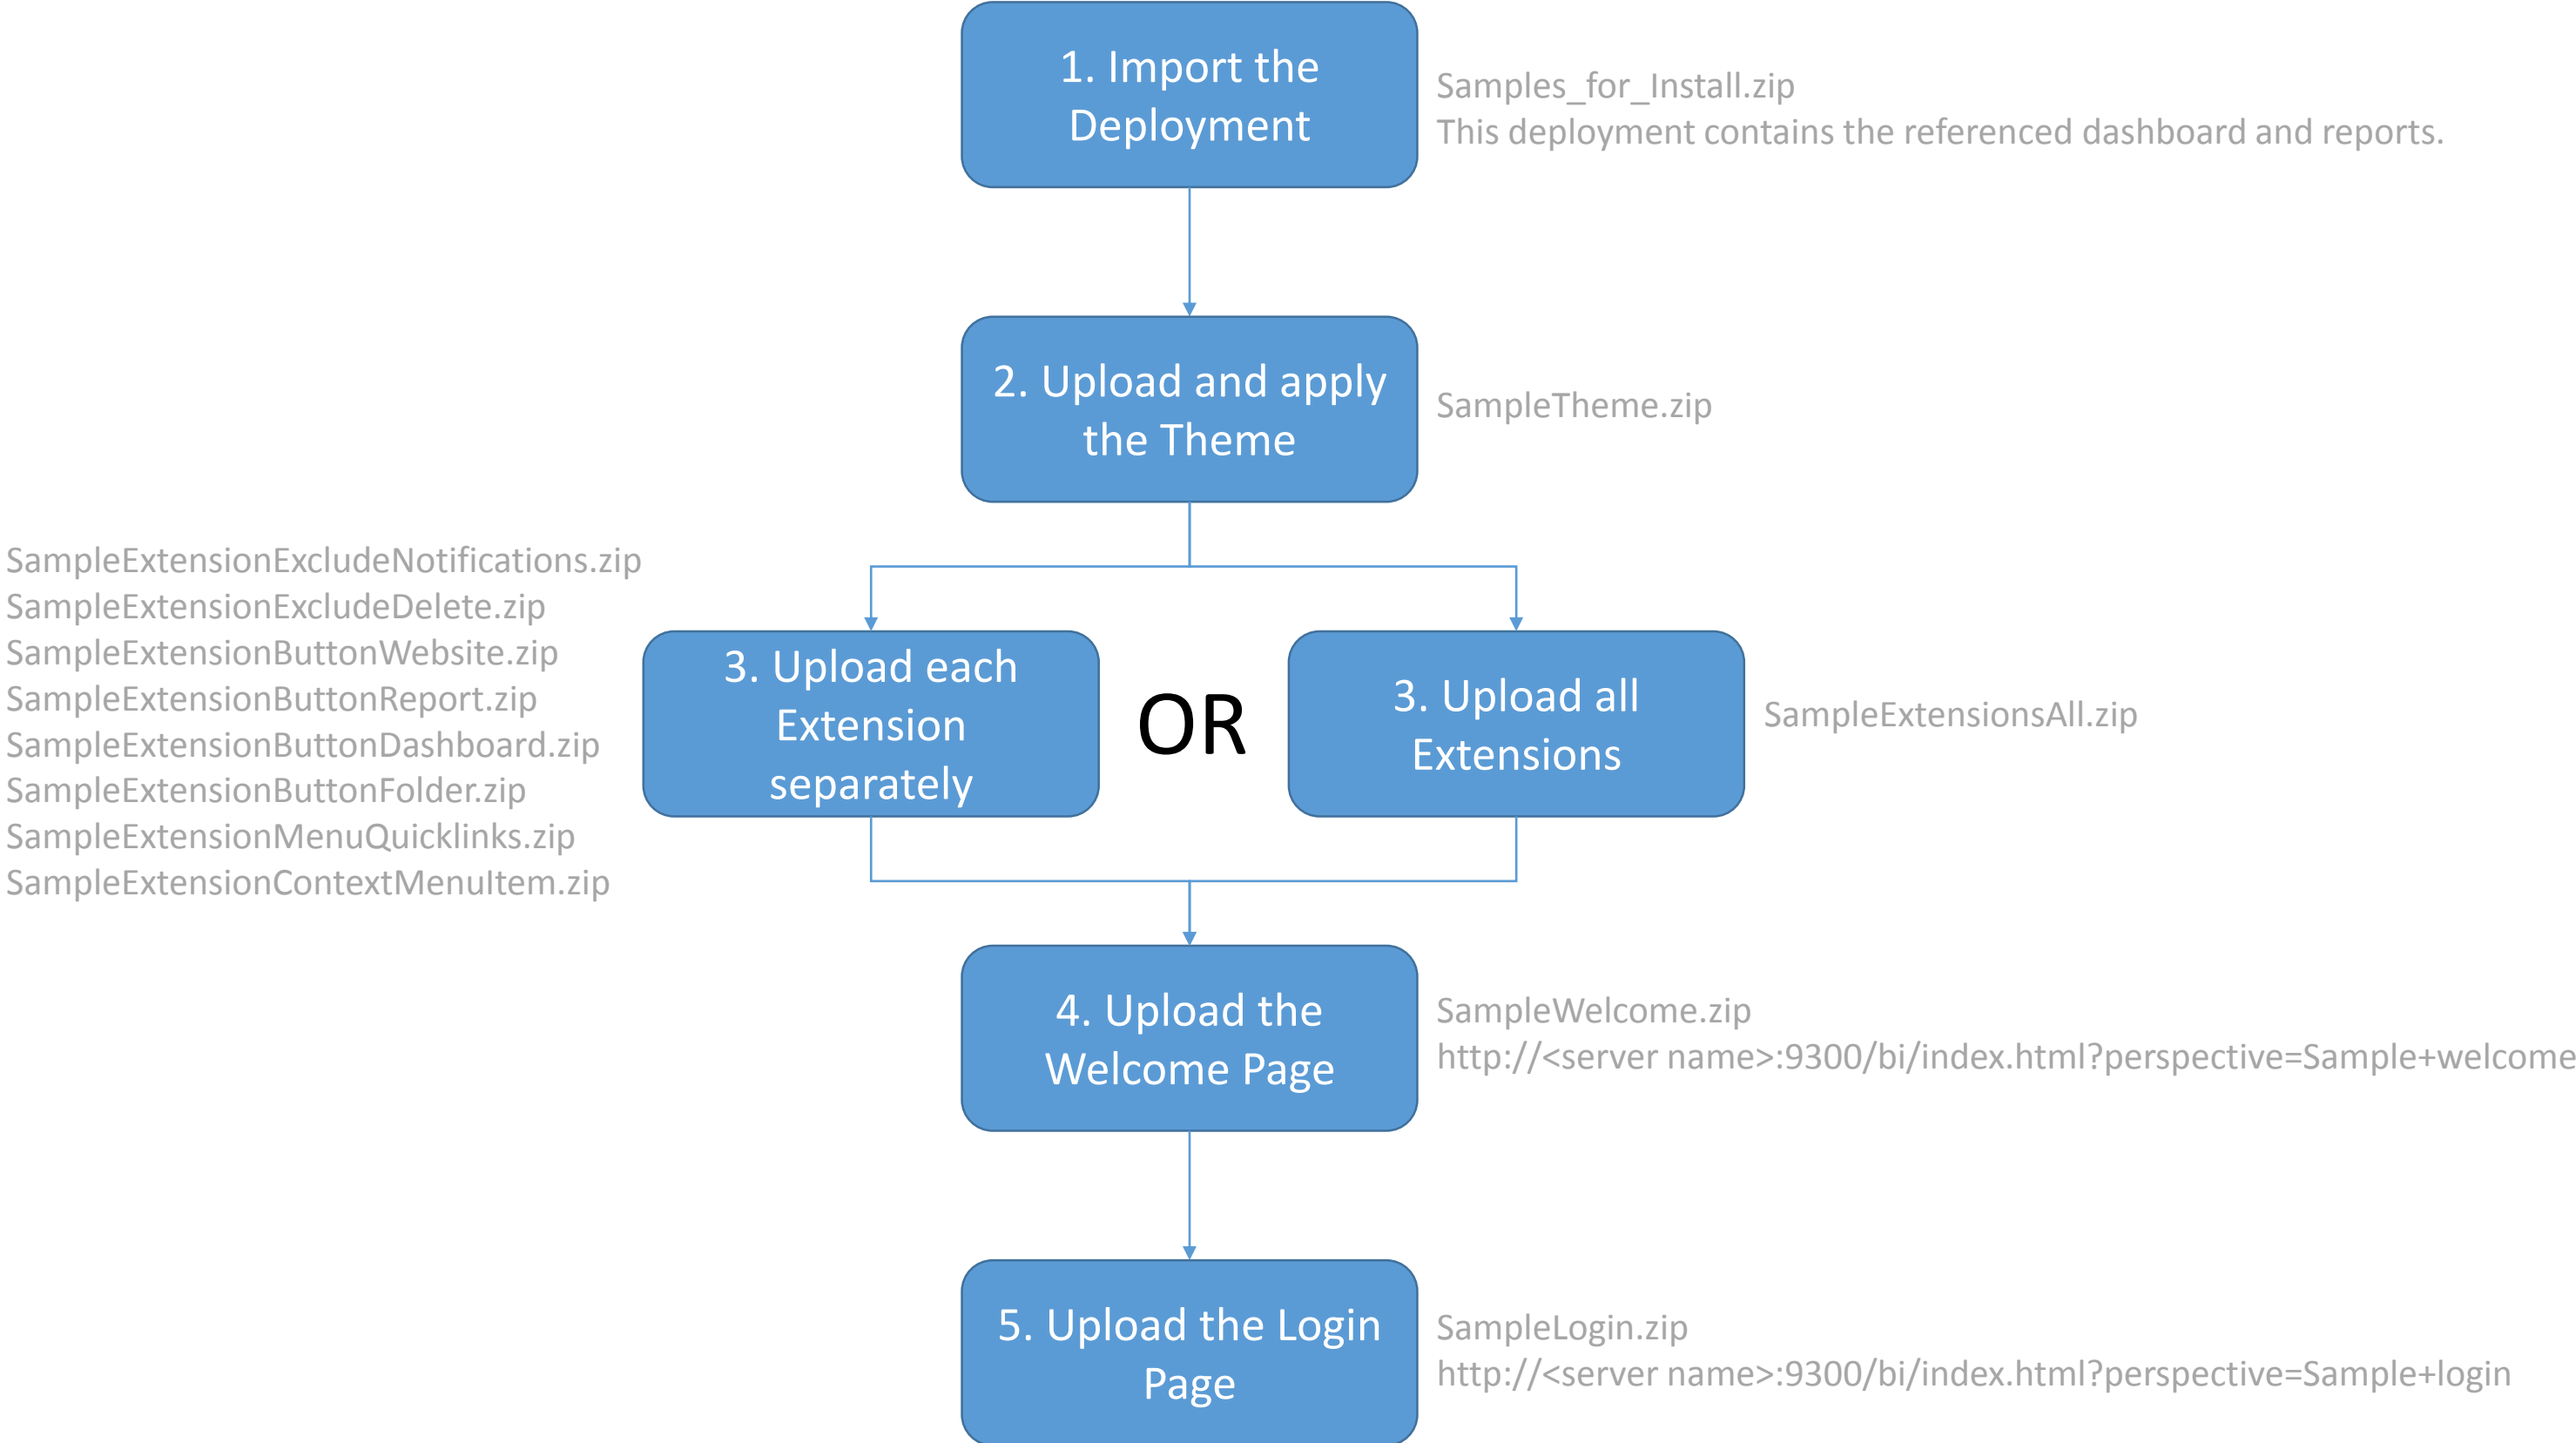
1. Import the Deployment

Samples_for_Install.zip
This deployment contains the referenced dashboard and reports.

2. Upload and apply the Theme

SampleTheme.zip

SampleExtensionExcludeNotifications.zip
SampleExtensionExcludeDelete.zip
SampleExtensionButtonWebsite.zip
SampleExtensionButtonReport.zip
SampleExtensionButtonDashboard.zip
SampleExtensionButtonFolder.zip
SampleExtensionMenuQuicklinks.zip
SampleExtensionContextMenuItem.zip

3. Upload each Extension separately

OR

3. Upload all Extensions

SampleExtensionsAll.zip

4. Upload the Welcome Page

SampleWelcome.zip
http://<server name>:9300/bi/index.html?perspective=Sample+welcome

5. Upload the Login Page

SampleLogin.zip
http://<server name>:9300/bi/index.html?perspective=Sample+login